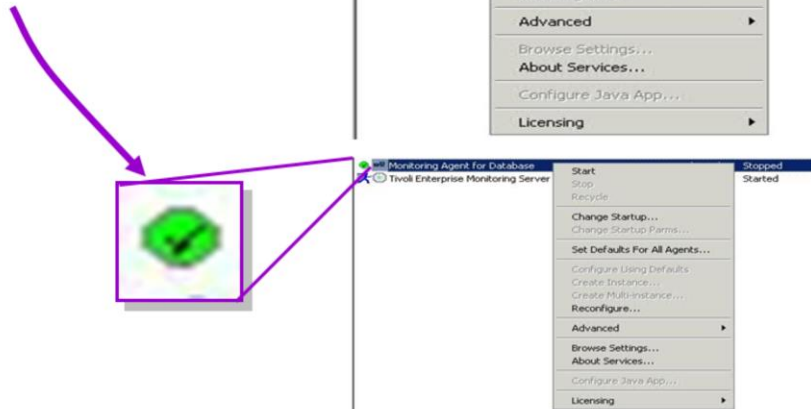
Advanced
Browse Settings...
About Services...
Configure Java App...
Licensing

Monitoring Agent for Database
Stopped
Tivoli Enterprise Monitoring Server
Started

Start
Stop
Recycle
Change Startup...
Change Startup Parms...
Set Defaults For All Agents...
Configure Using Defaults
Create Instance...
Create Multi-instance...
Reconfigure...
Advanced
Browse Settings...
About Services...
Configure Java App...
Licensing